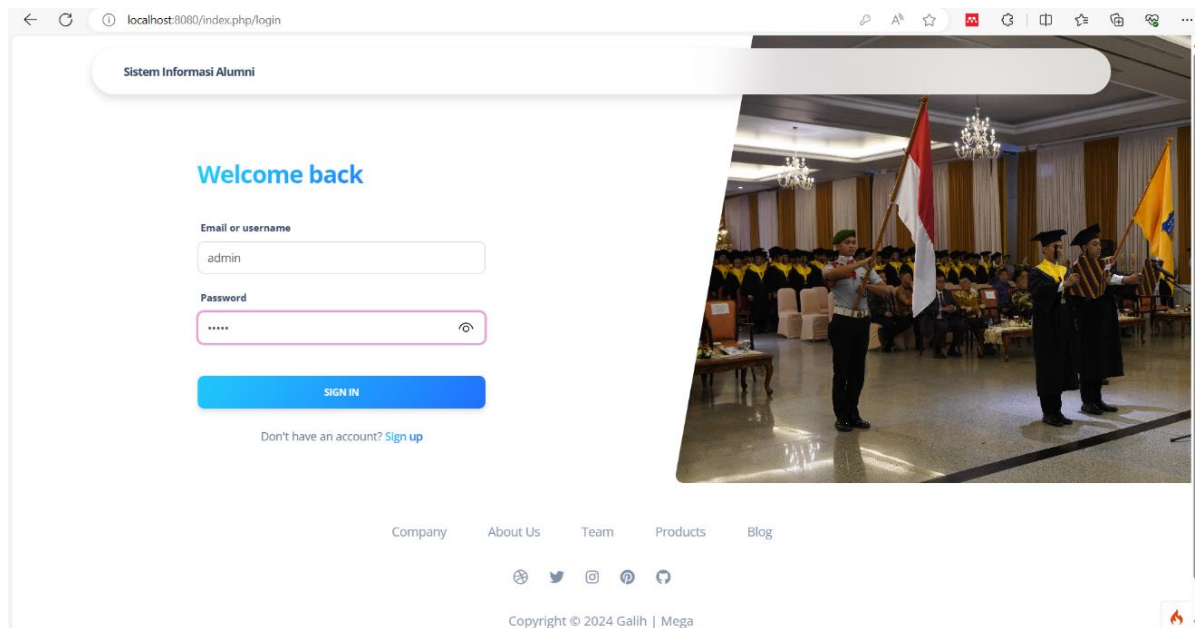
localhost:8080/index.php/login

Sistem Informasi Alumni

Welcome back

Email or username

admin

Password

•••••

SIGN IN

Don't have an account? Sign up

Company About Us Team Products Blog

Copyright © 2024 Galih | Mega